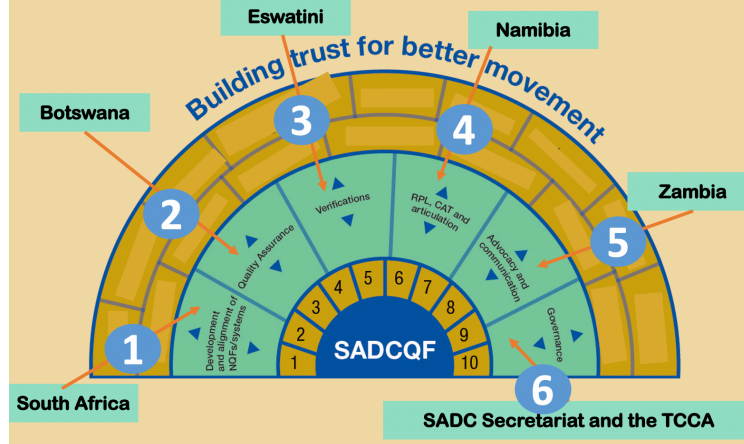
Eswatini

Namibia

Building trust for better movement

Botswana

3

4

2

Zambia

5

1

6

South Africa

SADC Secretariat and the TCCA

Development and alignment of NQFs/systems

Quality Assurance

Verifications

RPL, CAT and articulation

Advocacy and communication

Governance

1 2 3 4 5 6 7 8 9 10

SADCQF